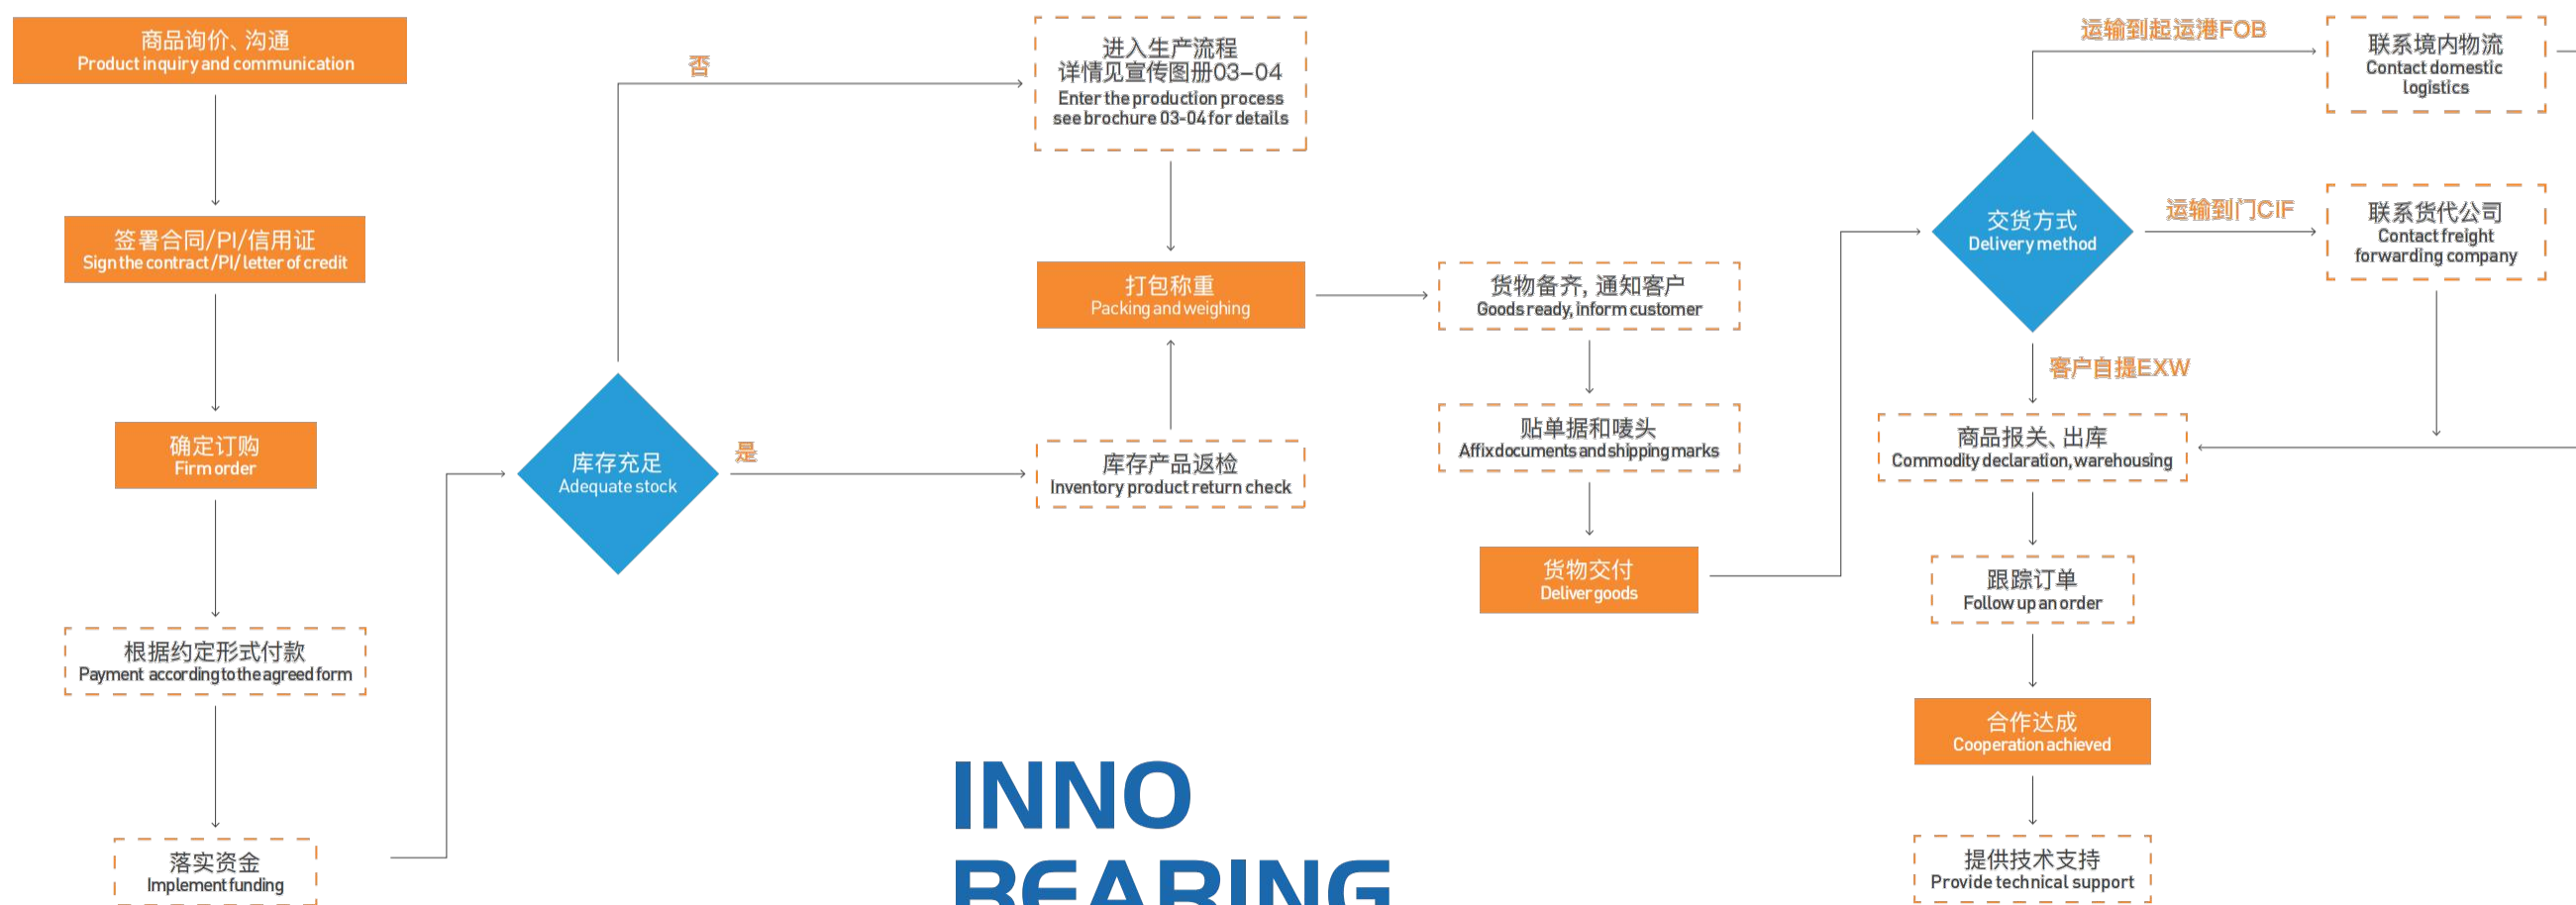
商品询价、沟通
Product inquiry and communication

签署合同/PI/信用证
Sign the contract/PI/letter of credit

确定订购
Firm order

根据约定形式付款
Payment according to the agreed form

落实资金
Implement funding

库存充足
Adequate stock

否

是

进入生产流程
详情见宣传图册03-04
Enter the production process
see brochure 03-04 for details

打包称重
Packing and weighing

库存产品返检
Inventory product return check

货物备齐，通知客户
Goods ready, inform customer

贴单据和唛头
Affix documents and shipping marks

货物交付
Deliver goods

交货方式
Delivery method

运输到起运港FOB

运输到门CIF

客户自提EXW

联系境内物流
Contact domestic logistics

联系货代公司
Contact freight forwarding company

商品报关、出库
Commodity declaration, warehousing

跟踪订单
Follow up an order

合作达成
Cooperation achieved

提供技术支持
Provide technical support

INNO
BEARING